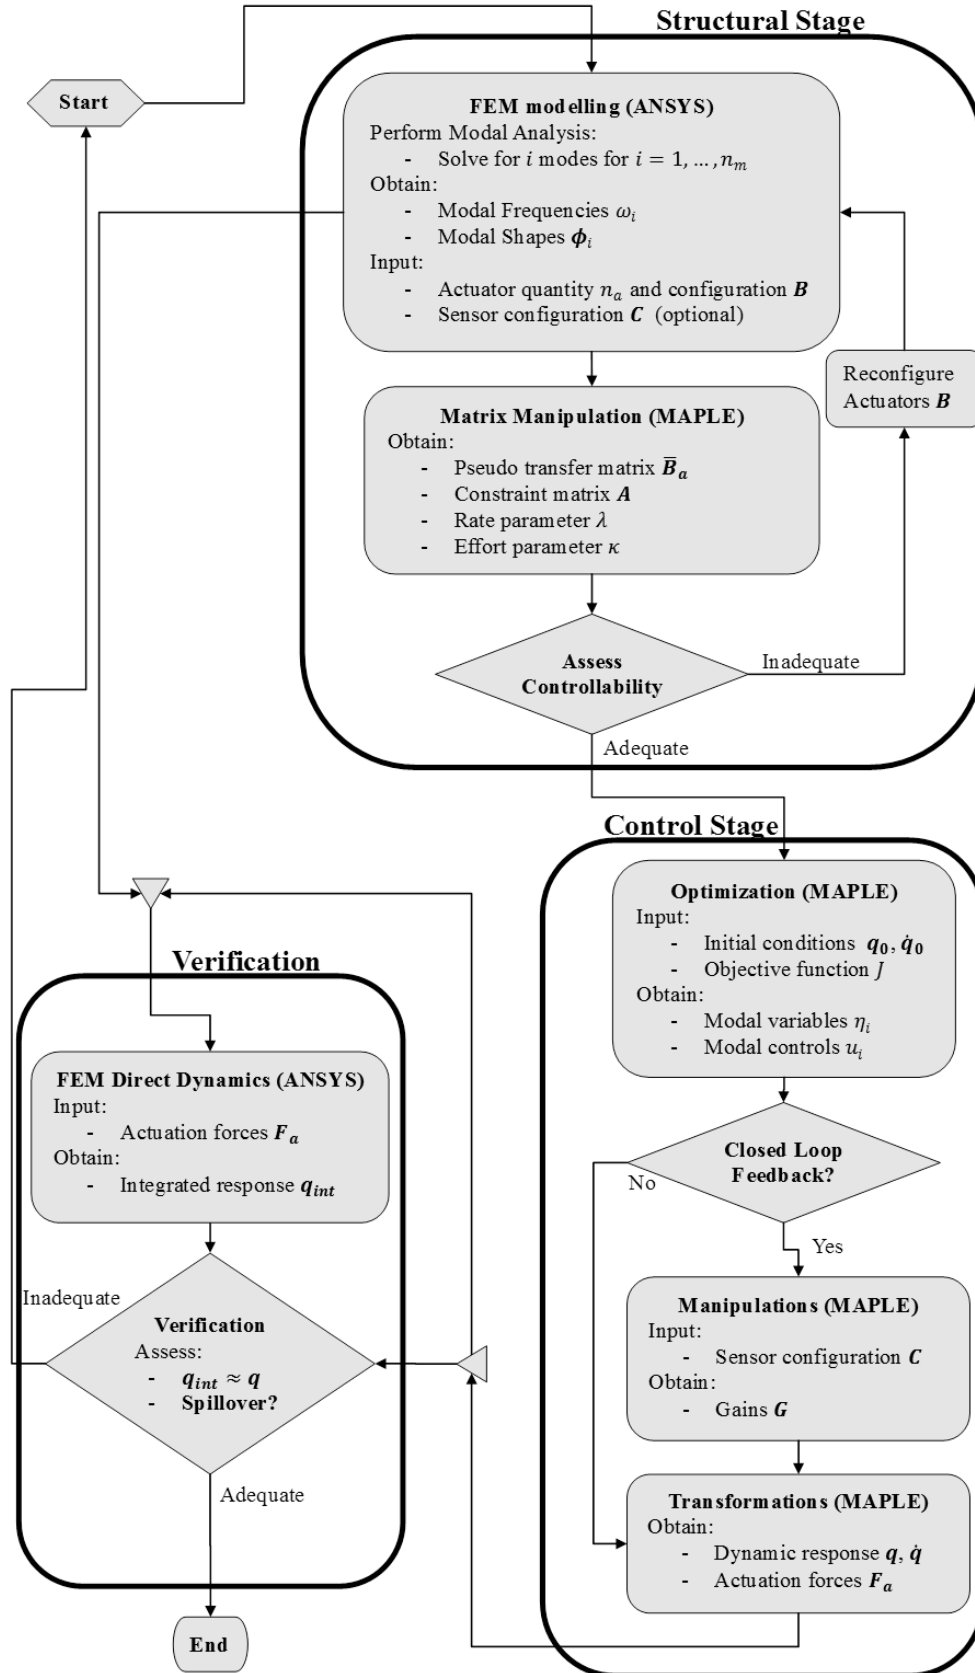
Structural Stage

Start

FEM modelling (ANSYS)
Perform Modal Analysis:
- Solve for $i$ modes for $i = 1, \ldots, n_m$
Obtain:
- Modal Frequencies $\omega_i$
- Modal Shapes $\boldsymbol{\phi}_i$
Input:
- Actuator quantity $n_a$ and configuration $\boldsymbol{B}$
- Sensor configuration $\boldsymbol{C}$ (optional)

Reconfigure Actuators $\boldsymbol{B}$

Matrix Manipulation (MAPLE)
Obtain:
- Pseudo transfer matrix $\overline{\boldsymbol{B}}_{\boldsymbol{a}}$
- Constraint matrix $\boldsymbol{A}$
- Rate parameter $\lambda$
- Effort parameter $\kappa$

Assess Controllability

Inadequate

Adequate

Control Stage

Optimization (MAPLE)
Input:
- Initial conditions $\boldsymbol{q_0}, \dot{\boldsymbol{q}}_{\boldsymbol{0}}$
- Objective function $J$
Obtain:
- Modal variables $\eta_i$
- Modal controls $u_i$

Closed Loop Feedback?

No

Yes

Manipulations (MAPLE)
Input:
- Sensor configuration $\boldsymbol{C}$
Obtain:
- Gains $\boldsymbol{G}$

Transformations (MAPLE)
Obtain:
- Dynamic response $\boldsymbol{q}, \dot{\boldsymbol{q}}$
- Actuation forces $\boldsymbol{F_a}$

Verification

FEM Direct Dynamics (ANSYS)
Input:
- Actuation forces $\boldsymbol{F_a}$
Obtain:
- Integrated response $\boldsymbol{q_{int}}$

Inadequate

Verification
Assess:
- $\boldsymbol{q_{int}} \approx \boldsymbol{q}$
- Spillover?

Adequate

End